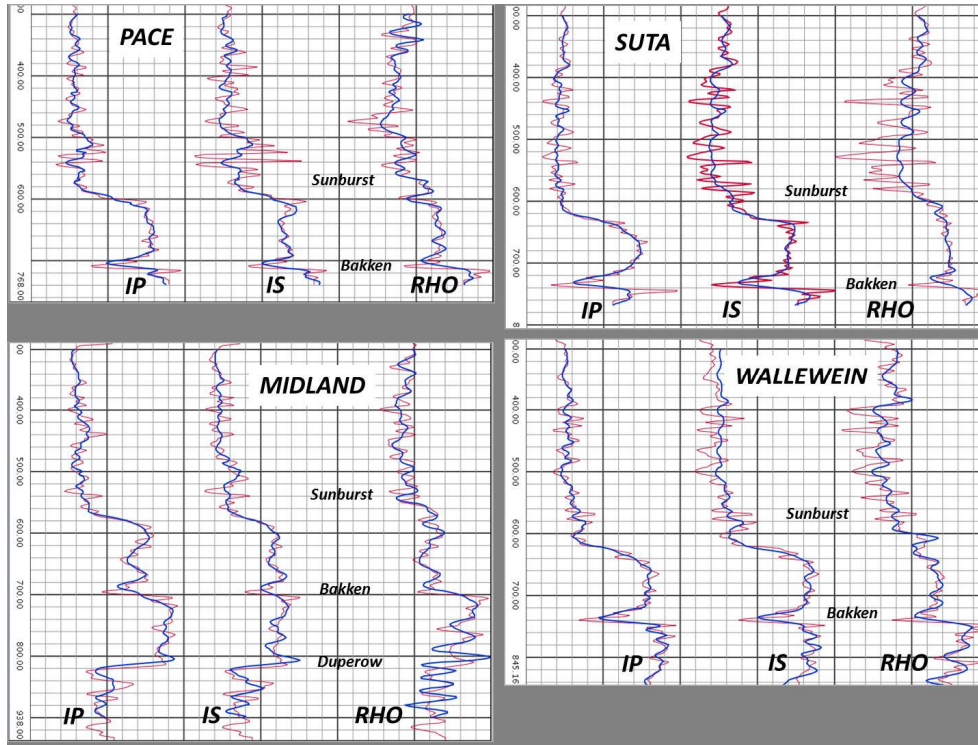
PACE

400.00
500.00
600.00
768.00

Sunburst
Bakken

IP IS RHO

SUTA

00.00
400.00
500.00
600.00
700.00

Sunburst
Bakken

IP IS RHO

MIDLAND

400.00
500.00
600.00
700.00
800.00
938.00

Sunburst
Bakken
Duperow

IP IS RHO

WALLEWEIN

00.00
400.00
500.00
600.00
700.00
845.16

Sunburst
Bakken

IP IS RHO